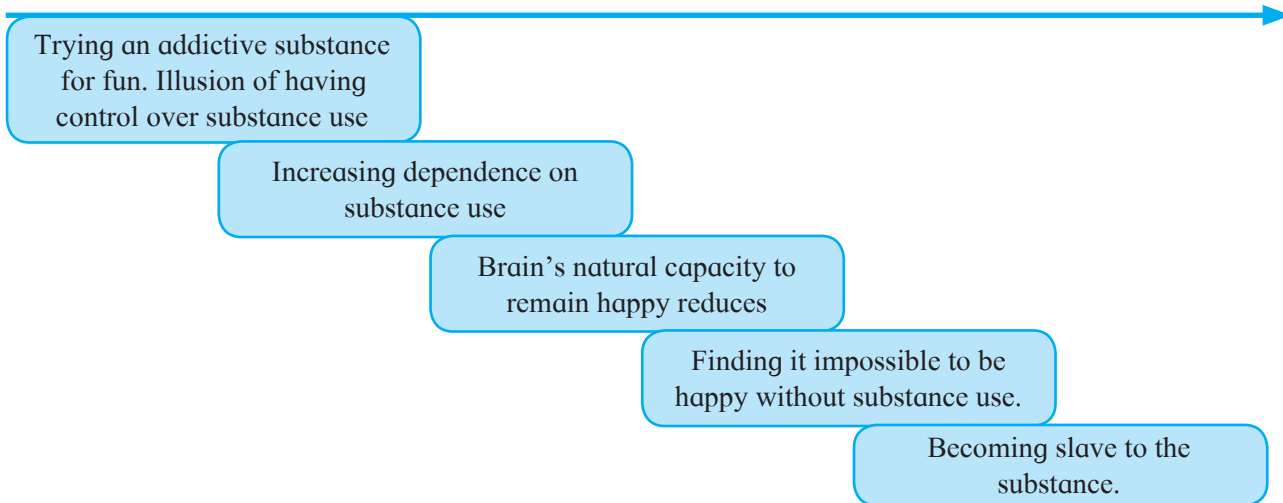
Trying an addictive substance for fun. Illusion of having control over substance use

Increasing dependence on substance use

Brain’s natural capacity to remain happy reduces

Finding it impossible to be happy without substance use.

Becoming slave to the substance.